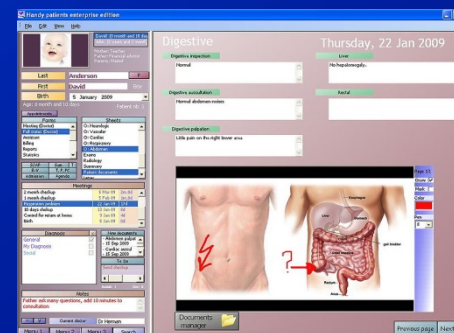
Handy patients enterprise edition

File Edit View Help

Last Anderson

First David

Birth 6 January 2009

Age: 1 month and 10 days

Digestive

Thursday, 22 Jan 2009

Digestive inspection

Normal

Liver

No hepatomegaly.

Digestive auscultation

Normal abdomen noises

Rectal

Digestive palpation

Little pain on the right lower area

Sheets

Meetings

Diagnoses

General

My Diagnosis

Social

Notes

Father anxious questions, add 10 minutes to consultation

Dr Herman

Documents manager

Previous page

Next